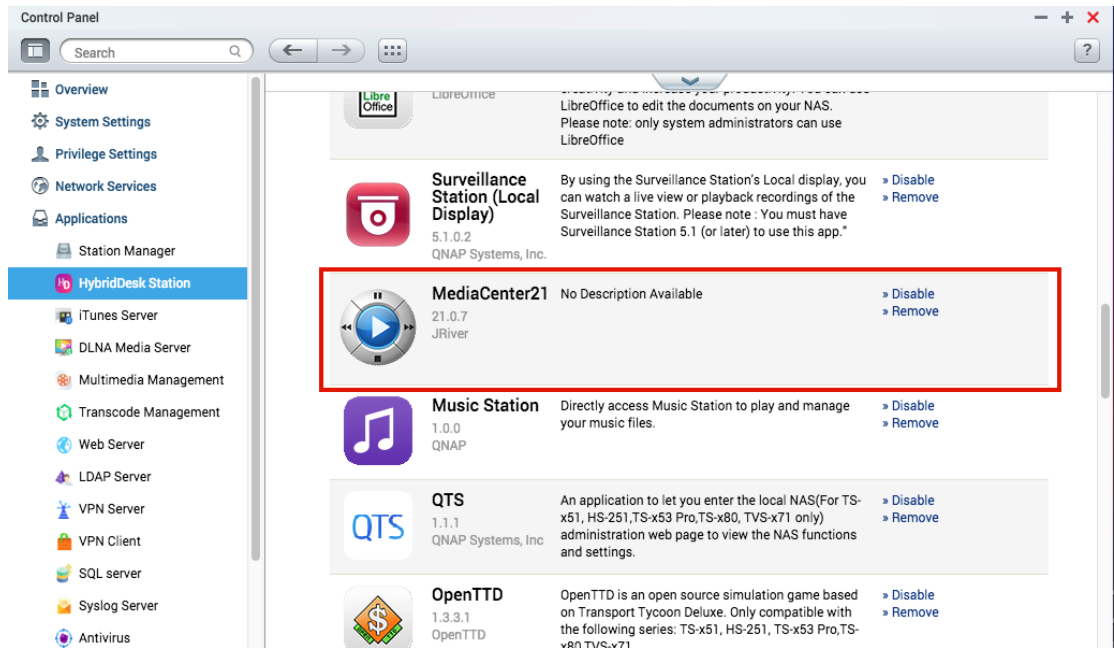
Control Panel

Search

?

Overview
System Settings
Privilege Settings
Network Services
Applications
Station Manager
HybridDesk Station
iTunes Server
DLNA Media Server
Multimedia Management
Transcode Management
Web Server
LDAP Server
VPN Server
VPN Client
SQL server
Syslog Server
Antivirus

Libre Office
LibreOffice
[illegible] LibreOffice to edit the documents on your NAS. Please note: only system administrators can use LibreOffice

Surveillance Station (Local Display)
5.1.0.2
QNAP Systems, Inc.
By using the Surveillance Station's Local display, you can watch a live view or playback recordings of the Surveillance Station. Please note : You must have Surveillance Station 5.1 (or later) to use this app."
» Disable
» Remove

MediaCenter21
21.0.7
JRiver
No Description Available
» Disable
» Remove

Music Station
1.0.0
QNAP
Directly access Music Station to play and manage your music files.
» Disable
» Remove

QTS
QTS
1.1.1
QNAP Systems, Inc
An application to let you enter the local NAS(For TS-x51, HS-251,TS-x53 Pro,TS-x80, TVS-x71 only) administration web page to view the NAS functions and settings.
» Disable
» Remove

OpenTTD
1.3.3.1
OpenTTD
OpenTTD is an open source simulation game based on Transport Tycoon Deluxe. Only compatible with the following series: TS-x51, HS-251, TS-x53 Pro,TS-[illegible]
» Disable
» Remove